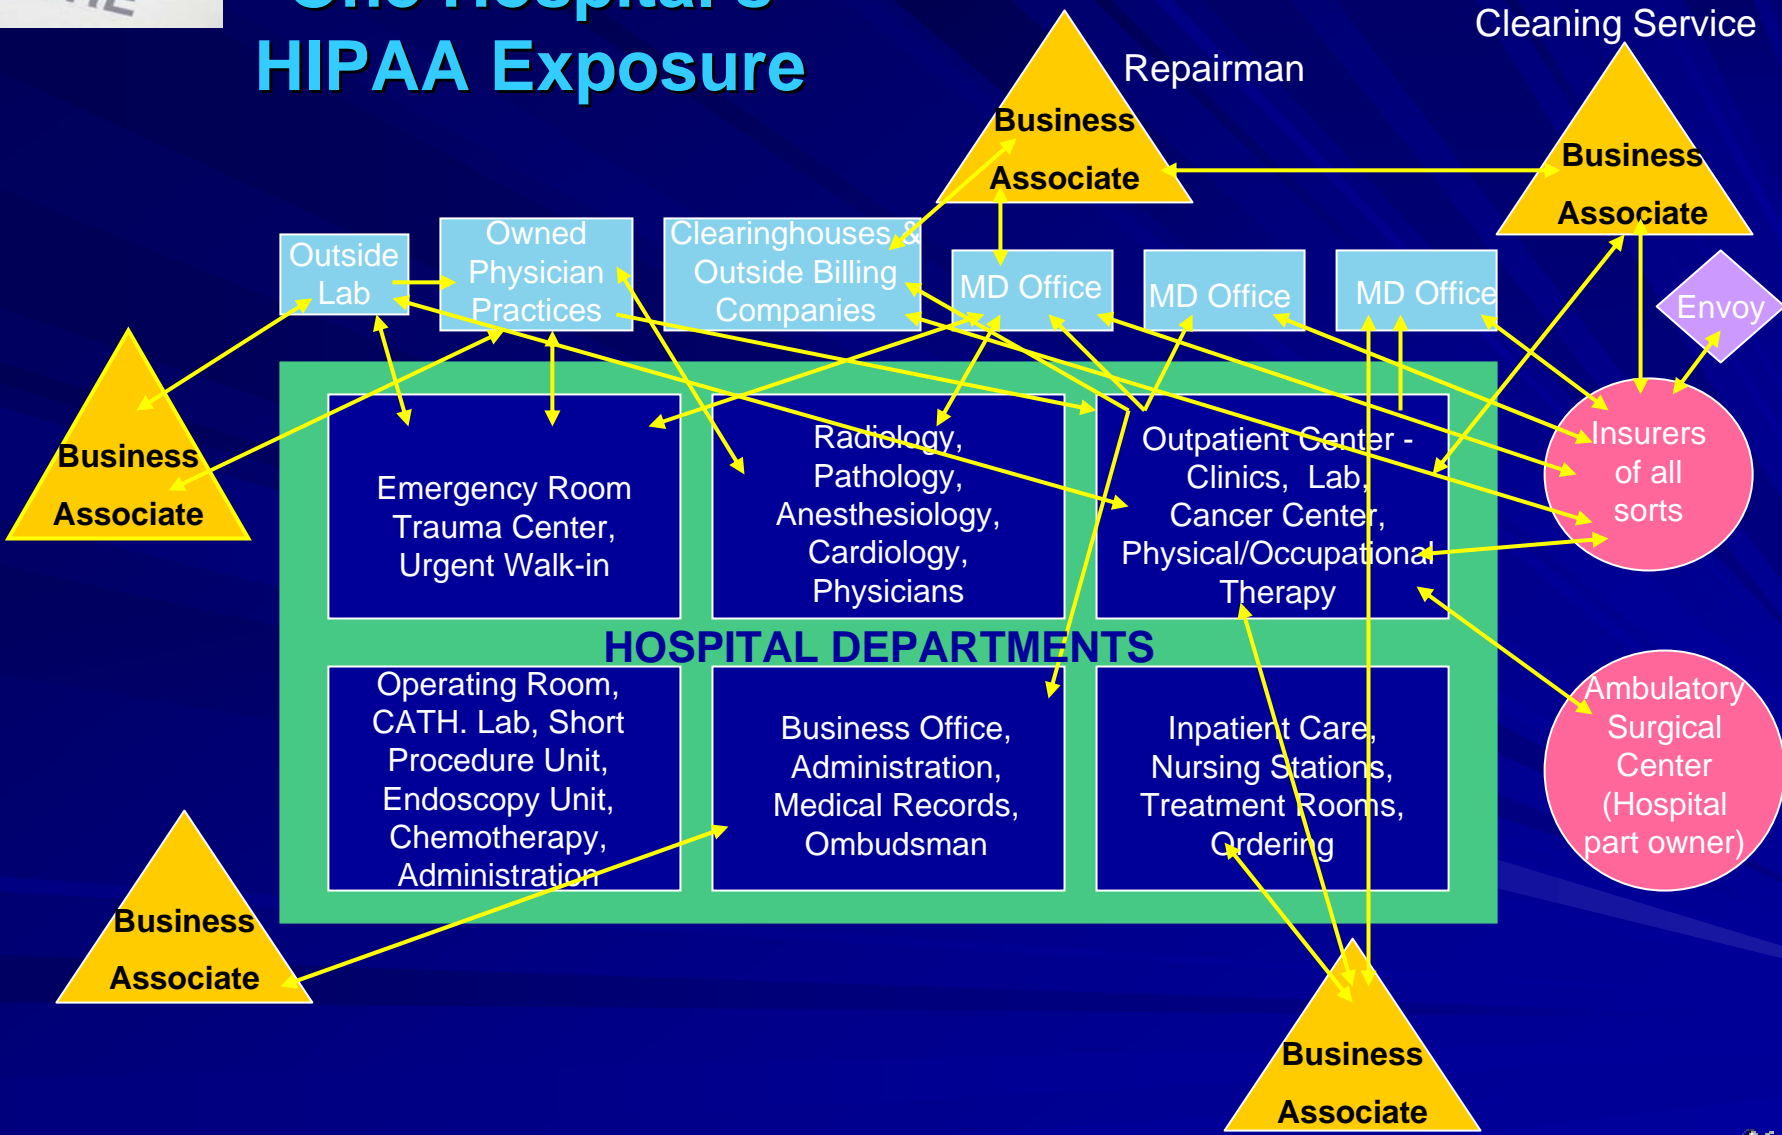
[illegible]
HIPAA Exposure

Repairman
Business Associate

Cleaning Service
Business Associate

Outside Lab

Owned Physician Practices

Clearinghouses & Outside Billing Companies

MD Office

MD Office

MD Office

Envoy

Business Associate

Emergency Room Trauma Center, Urgent Walk-in

Radiology, Pathology, Anesthesiology, Cardiology, Physicians

Outpatient Center - Clinics, Lab, Cancer Center, Physical/Occupational Therapy

Insurers of all sorts

HOSPITAL DEPARTMENTS

Operating Room, CATH. Lab, Short Procedure Unit, Endoscopy Unit, Chemotherapy, Administration

Business Office, Administration, Medical Records, Ombudsman

Inpatient Care, Nursing Stations, Treatment Rooms, Ordering

Ambulatory Surgical Center (Hospital part owner)

Business Associate

Business Associate